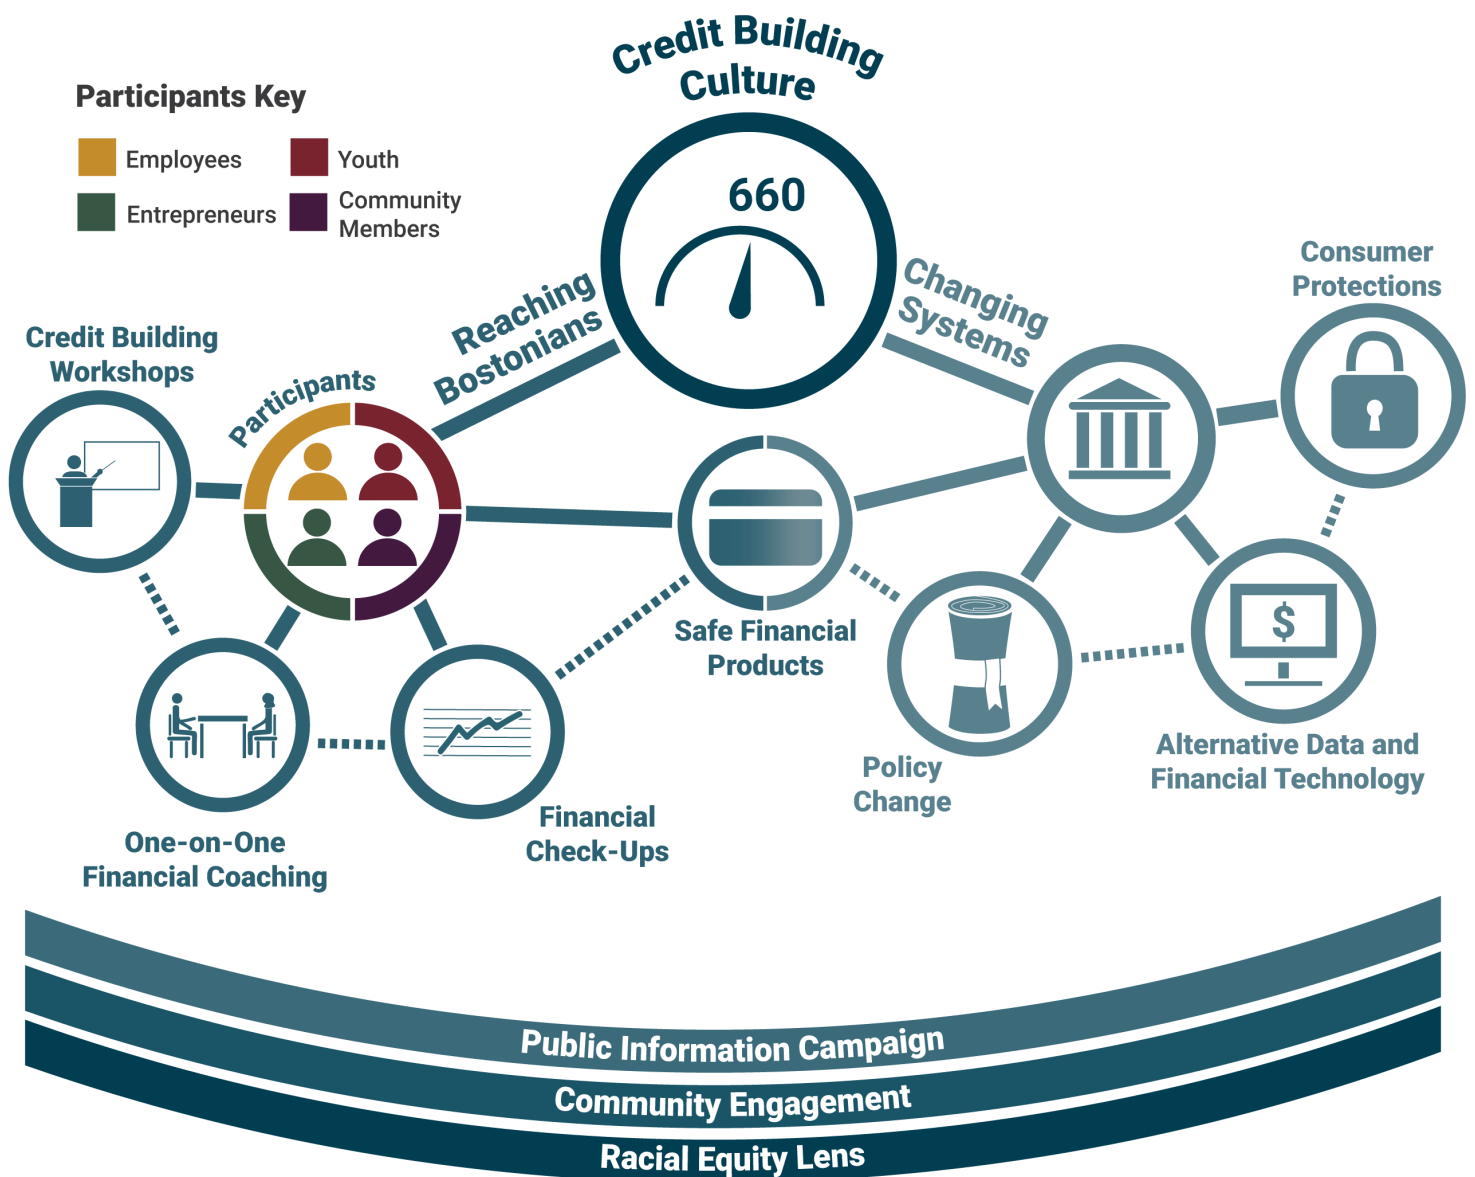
Credit Building Culture

660

Participants Key

Employees

Youth

Entrepreneurs

Community Members

Reaching Bostonians

Changing Systems

Consumer Protections

Credit Building Workshops

Participants

Safe Financial Products

One-on-One Financial Coaching

Financial Check-Ups

$

Policy Change

Alternative Data and Financial Technology

Public Information Campaign

Community Engagement

Racial Equity Lens